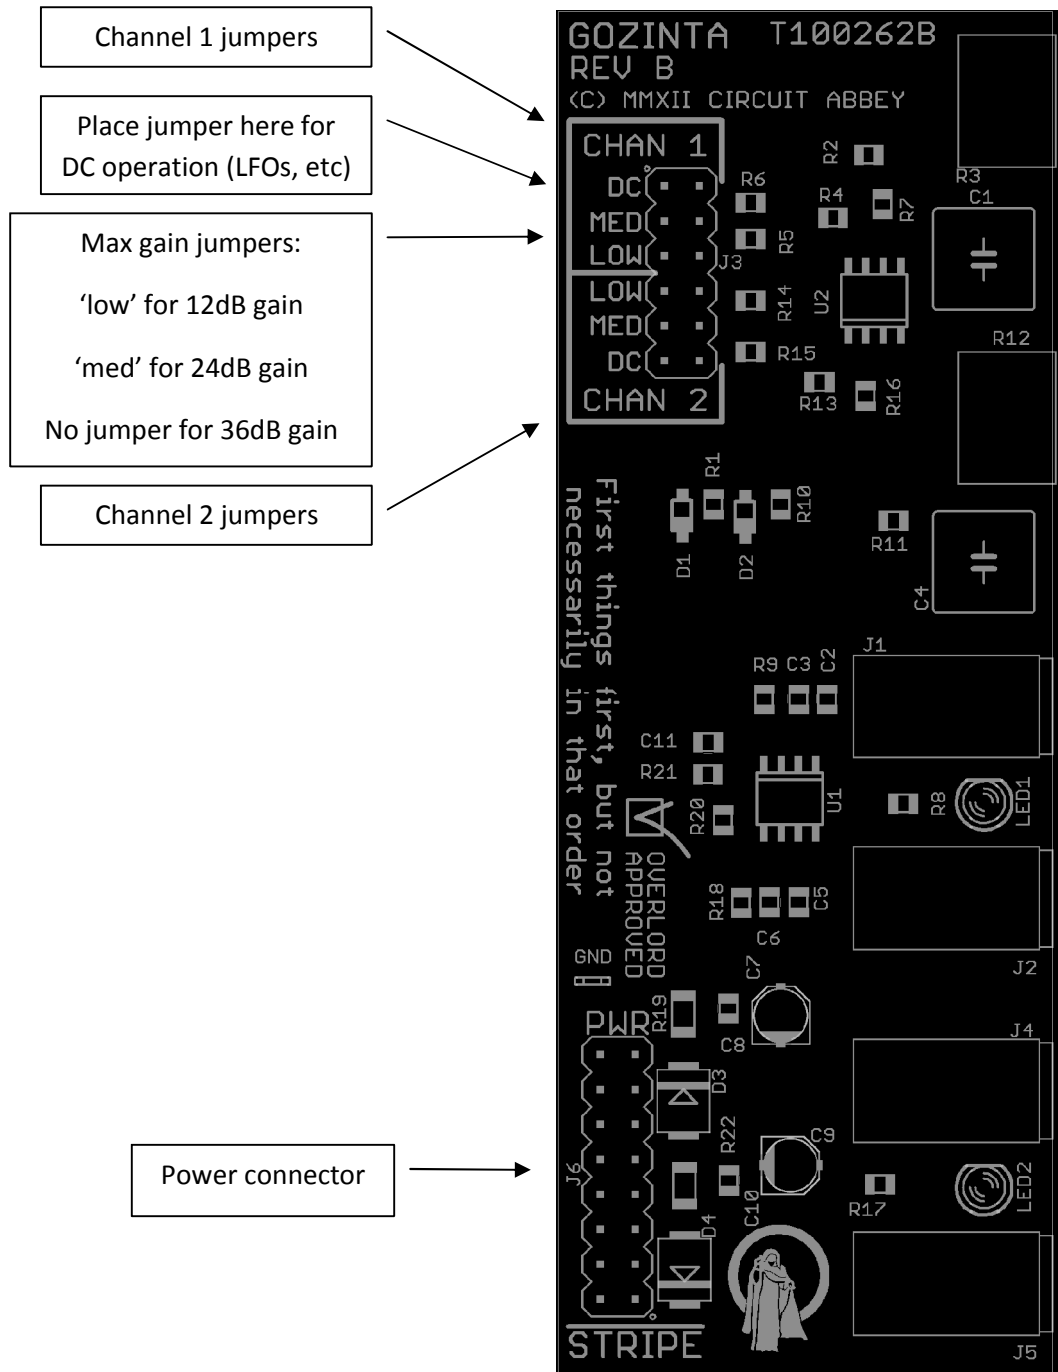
Channel 1 jumpers

Place jumper here for DC operation (LFOs, etc)

Max gain jumpers:

'low' for 12dB gain

'med' for 24dB gain

No jumper for 36dB gain

Channel 2 jumpers

Power connector

GOZINTA T100262B
REV B
(C) MMXII CIRCUIT ABBEY

CHAN 1
DC
MED
LOW
J3
LOW
MED
DC
CHAN 2

R6 R2 R4 R7 R3 C1 R5 U2 R14 R15 R12 R13 R16

First things first, but not necessarily in that order

R1 D1 D2 R10 R11 C4

J1 R9 C3 C2 C11 R21 R20 U1 R8 LED1

OVERLORD APPROVED

R18 C5 C6 J2

GND

C7 R19 C8 PWR J4 D3 R22 C9 J6 R17 LED2 C10 D4

STRIPE

J5